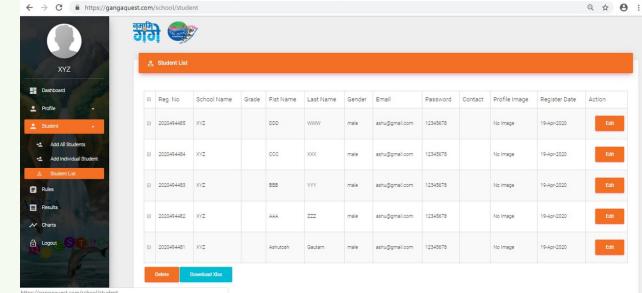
https://gangaquest.com/school/student

XYZ

Dashboard
Profile
Student
Add All Students
Add Individual Student
Student List
Rules
Results
Charts
Logout

Student List

| | Reg. No | School Name | Grade | Fist Name | Last Name | Gender | Email | Password | Contact | Profile Image | Register Date | Action |
|---|---|---|---|---|---|---|---|---|---|---|---|---|
| | 2020494485 | XYZ | | DDD | WWW | male | ashu@gmail.com | 12345678 | | No Image | 19-Apr-2020 | Edit |
| | 2020494484 | XYZ | | CCC | XXX | male | ashu@gmail.com | 12345678 | | No Image | 19-Apr-2020 | Edit |
| | 2020494483 | XYZ | | BBB | YYY | male | ashu@gmail.com | 12345678 | | No Image | 19-Apr-2020 | Edit |
| | 2020494482 | XYZ | | AAA | ZZZ | male | ashu@gmail.com | 12345678 | | No Image | 19-Apr-2020 | Edit |
| | 2020494481 | XYZ | | Ashutosh | Gautam | male | ashu@gmail.com | 12345678 | | No Image | 19-Apr-2020 | Edit |

Delete
Download Xlsx

https://gangaquest.com/school/student